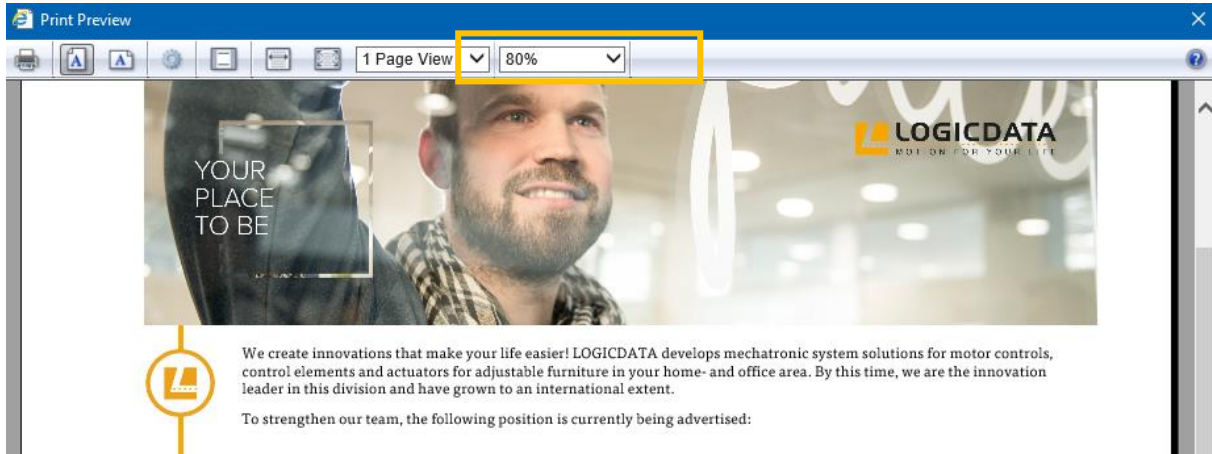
Print Preview

1 Page View

80%

YOUR PLACE TO BE

LOGICDATA
MOTION FOR YOUR LIFE

We create innovations that make your life easier! LOGICDATA develops mechatronic system solutions for motor controls, control elements and actuators for adjustable furniture in your home- and office area. By this time, we are the innovation leader in this division and have grown to an international extent.

To strengthen our team, the following position is currently being advertised: